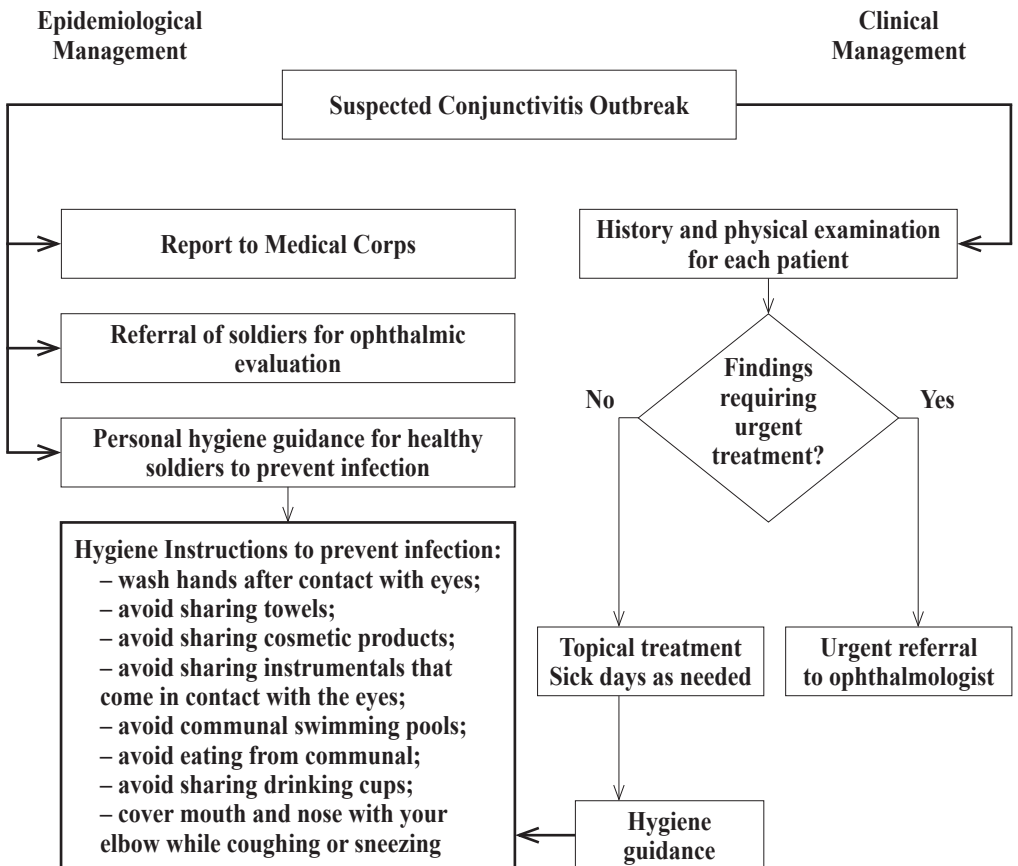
Epidemiological Management

Clinical Management

Suspected Conjunctivitis Outbreak

Report to Medical Corps

Referral of soldiers for ophthalmic evaluation

Personal hygiene guidance for healthy soldiers to prevent infection

Hygiene Instructions to prevent infection:
– wash hands after contact with eyes;
– avoid sharing towels;
– avoid sharing cosmetic products;
– avoid sharing instrumentals that come in contact with the eyes;
– avoid communal swimming pools;
– avoid eating from communal;
– avoid sharing drinking cups;
– cover mouth and nose with your elbow while coughing or sneezing

History and physical examination for each patient

Findings requiring urgent treatment?

No

Yes

Topical treatment
Sick days as needed

Urgent referral to ophthalmologist

Hygiene guidance